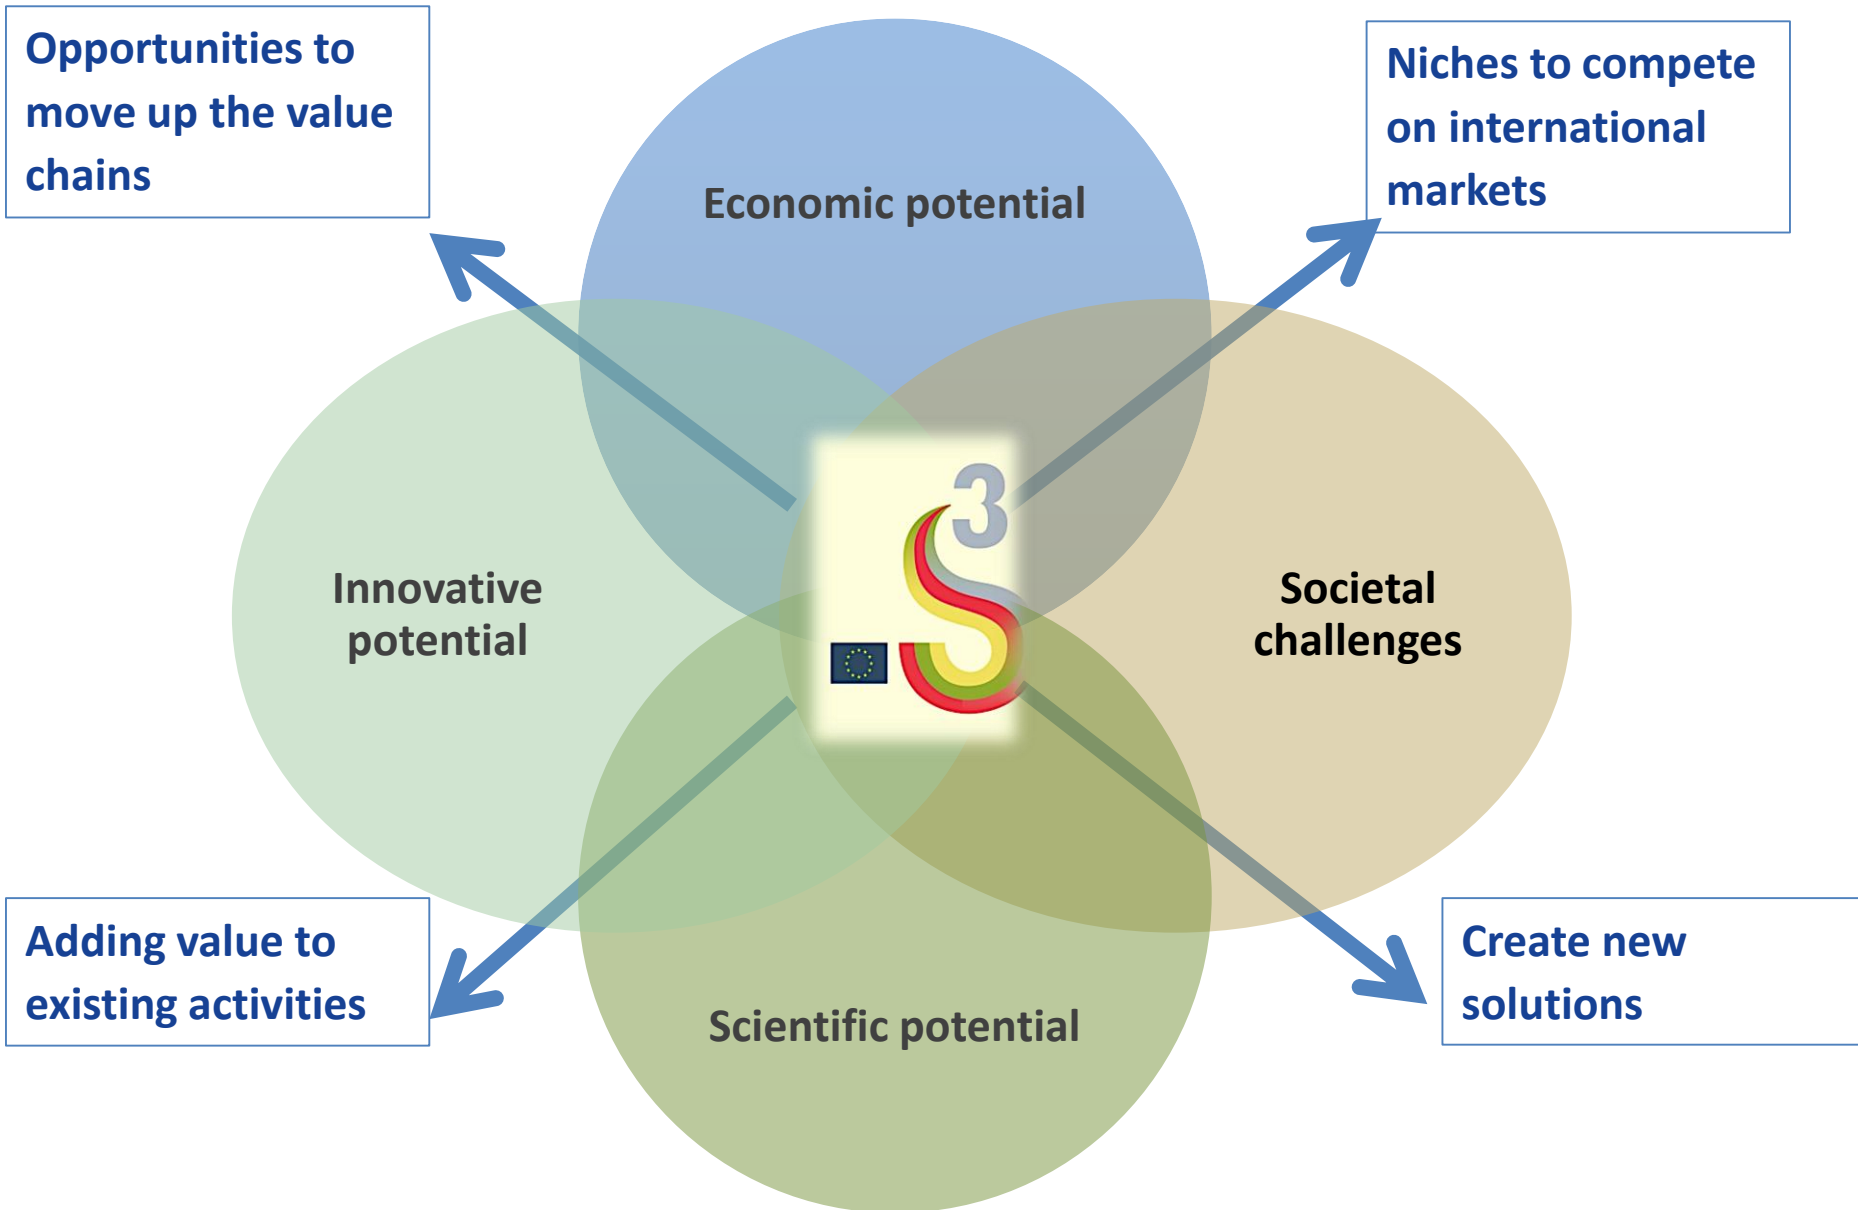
Opportunities to move up the value chains

Niches to compete on international markets

Economic potential

Innovative potential

S 3

Societal challenges

Scientific potential

Adding value to existing activities

Create new solutions